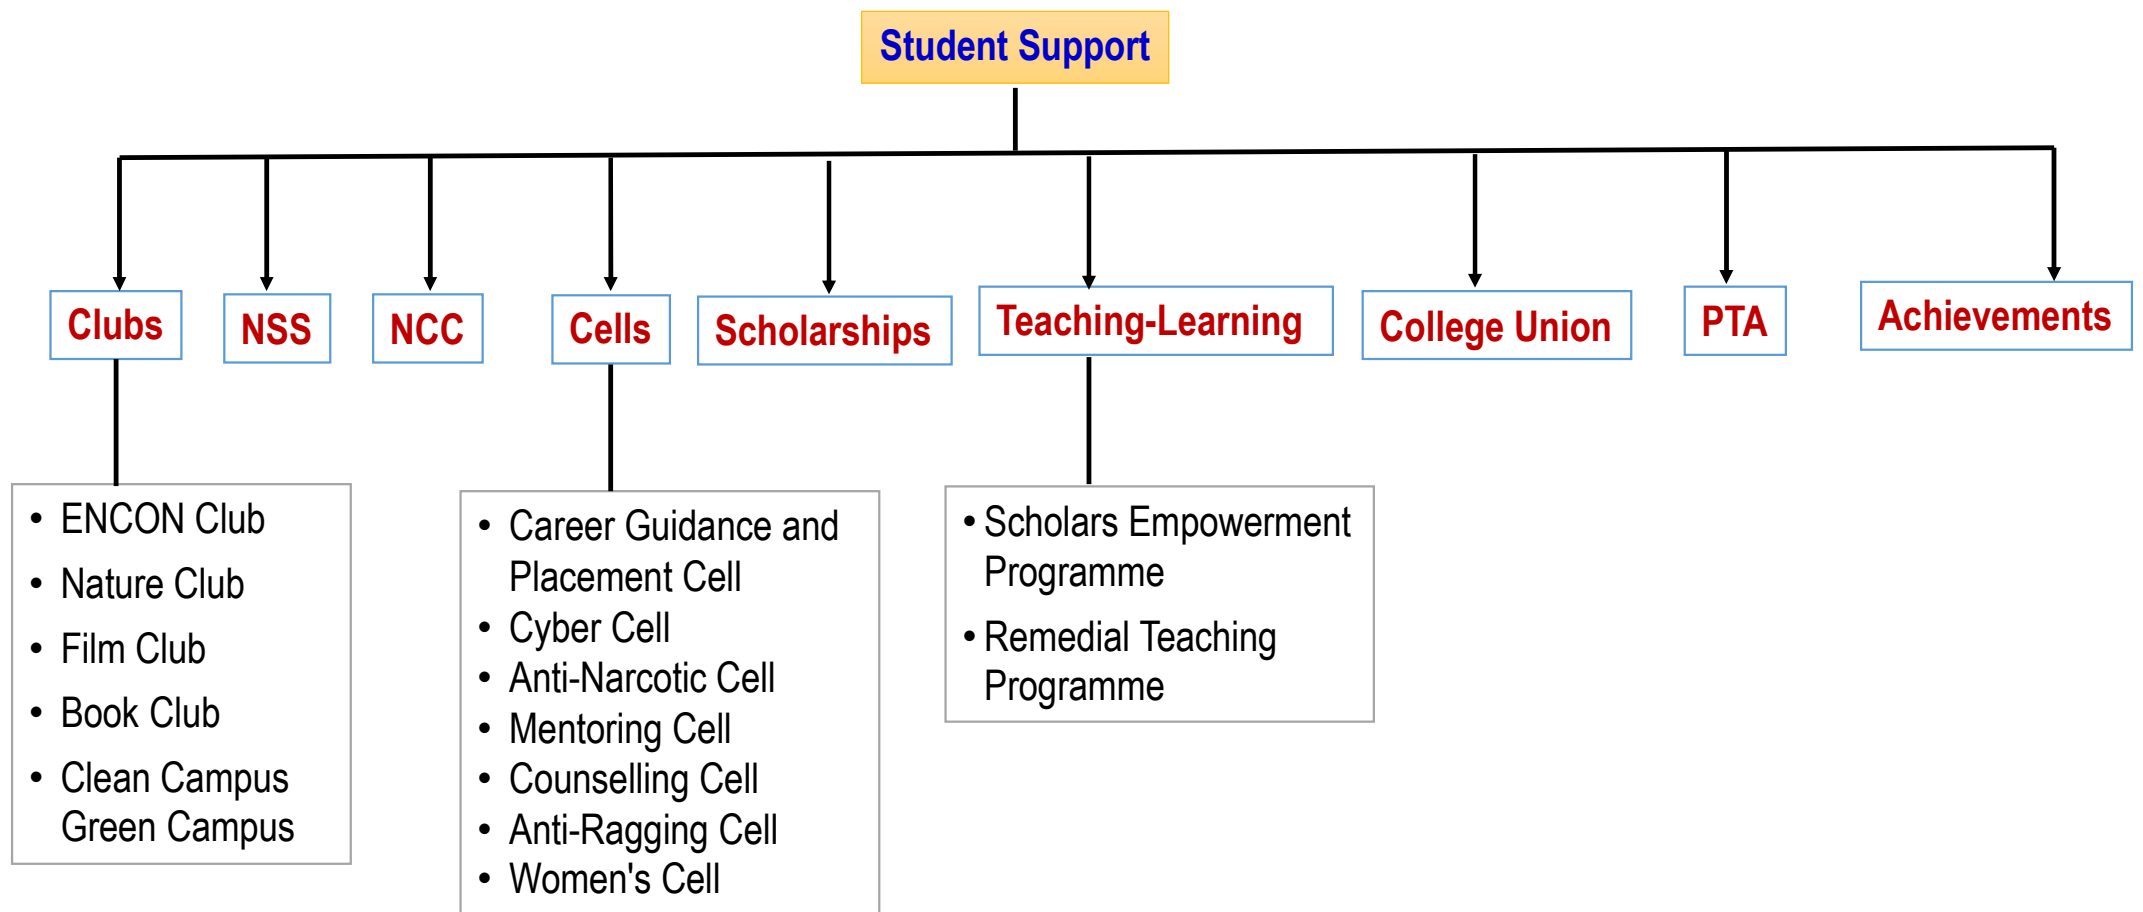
Student Support

Clubs

NSS

NCC

Cells

Scholarships

Teaching-Learning

College Union

PTA

Achievements

- ENCON Club
- Nature Club
- Film Club
- Book Club
- Clean Campus Green Campus

- Career Guidance and Placement Cell
- Cyber Cell
- Anti-Narcotic Cell
- Mentoring Cell
- Counselling Cell
- Anti-Ragging Cell
- Women's Cell

- Scholars Empowerment Programme
- Remedial Teaching Programme